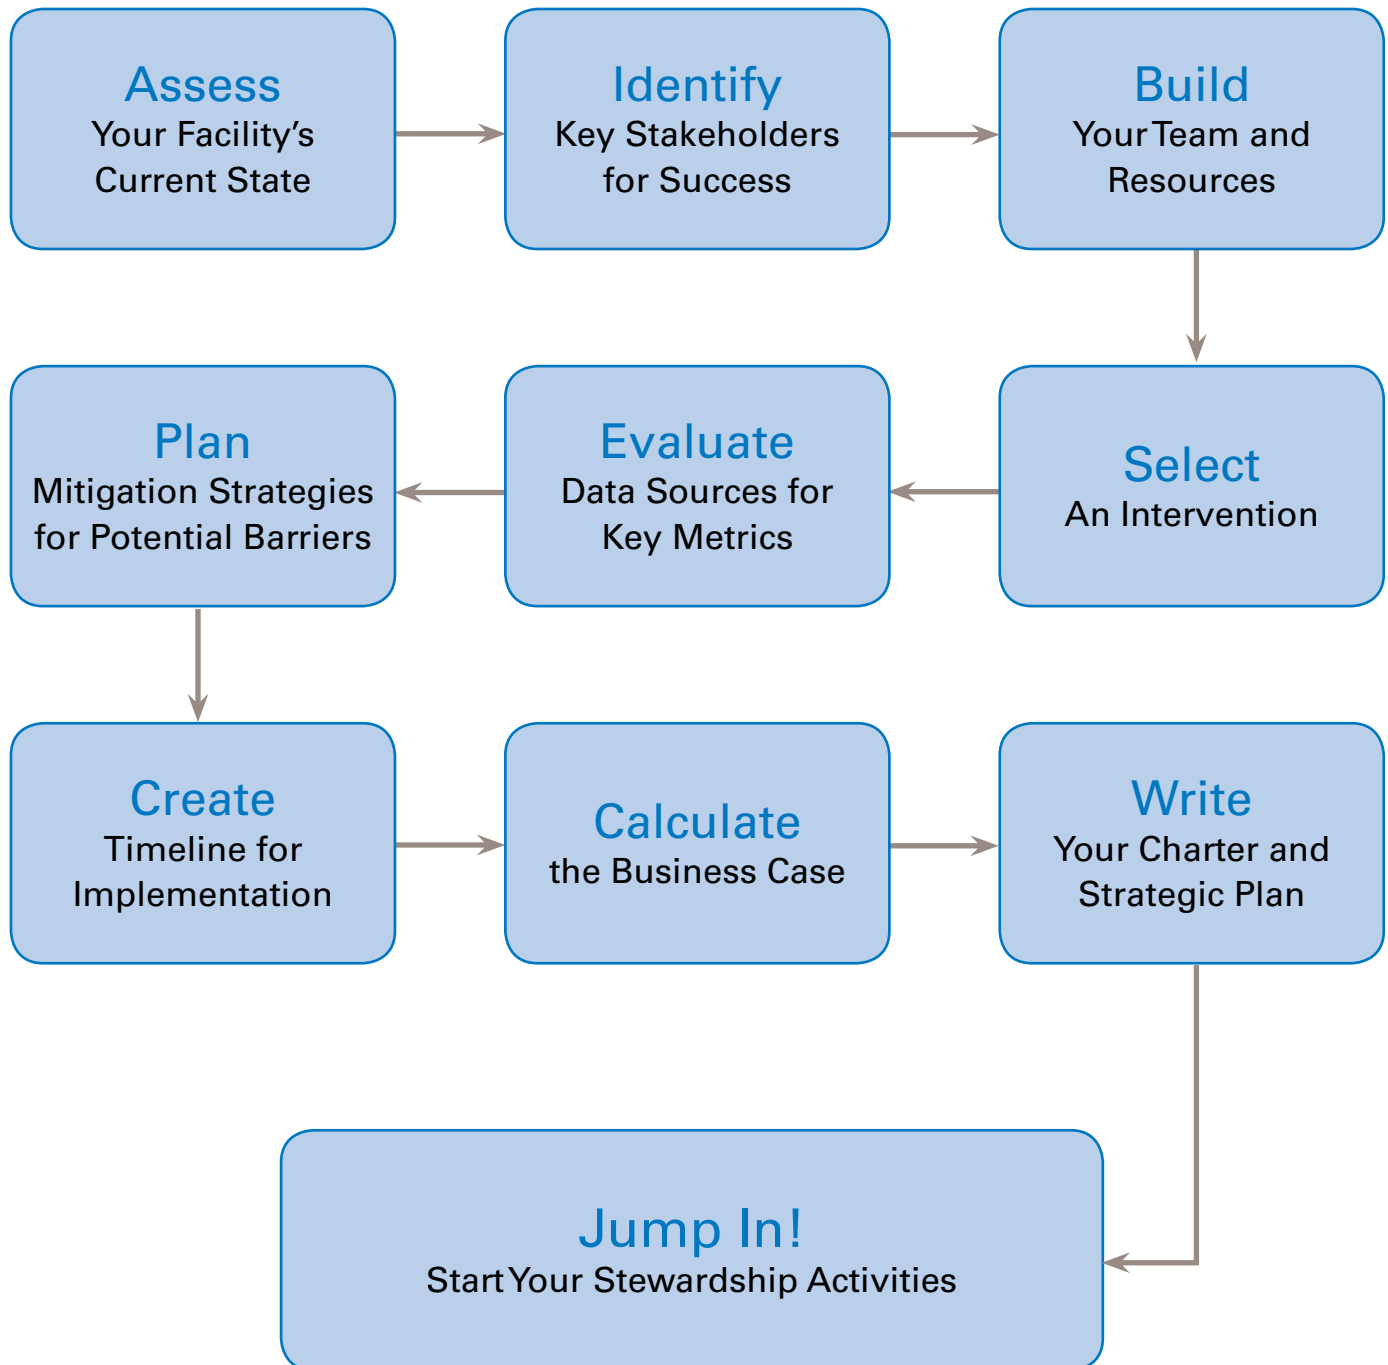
Assess
Your Facility’s Current State

Identify
Key Stakeholders for Success

Build
Your Team and Resources

Select
An Intervention

Evaluate
Data Sources for Key Metrics

Plan
Mitigation Strategies for Potential Barriers

Create
Timeline for Implementation

Calculate
the Business Case

Write
Your Charter and Strategic Plan

Jump In!
Start Your Stewardship Activities